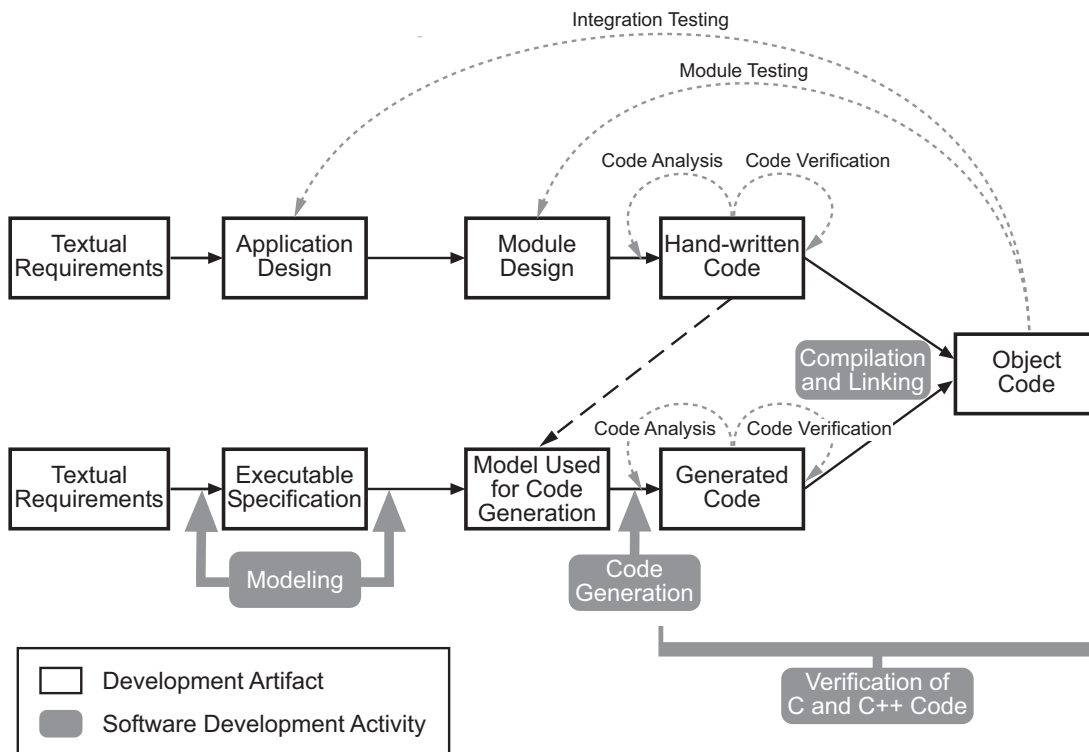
Integration Testing

Module Testing

Code Analysis

Code Verification

Textual Requirements

Application Design

Module Design

Hand-written Code

Compilation and Linking

Object Code

Code Analysis

Code Verification

Textual Requirements

Executable Specification

Model Used for Code Generation

Generated Code

Modeling

Code Generation

Verification of C and C++ Code

Development Artifact

Software Development Activity